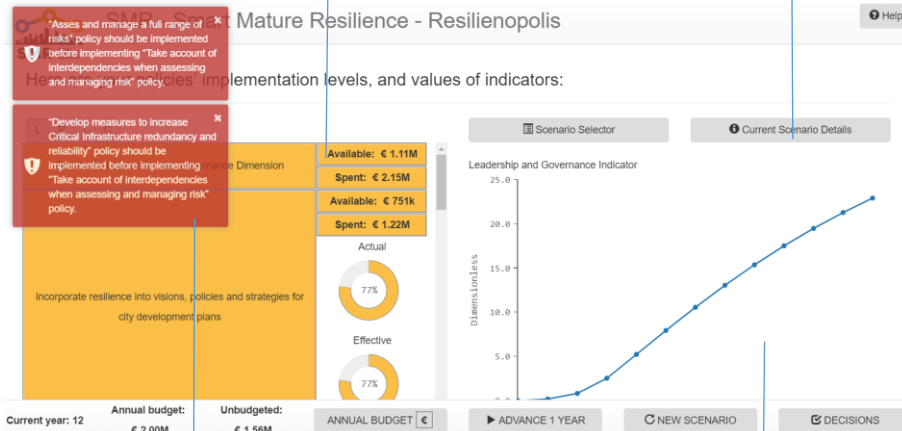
"Asses and manage a full range of risks" policy should be implemented before implementing "Take account of interdependencies when assessing and managing risk" policy.

"Develop measures to increase Critical Infrastructure redundancy and reliability" policy should be implemented before implementing "Take account of interdependencies when assessing and managing risk" policy.

SMR - Smart Mature Resilience - Resilienopolis

Help

Here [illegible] policies' implementation levels, and values of indicators:

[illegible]ance Dimension

Available: € 1.11M

Spent: € 2.15M

Available: € 751k

Spent: € 1.22M

Actual

77%

Effective

77%

Incorporate resilience into visions, policies and strategies for city development plans

Scenario Selector

Current Scenario Details

Leadership and Governance Indicator

25.0

20.0

15.0

10.0

5.0

Dimensionless

Current year: 12

Annual budget:

€ 2.00M

Unbudgeted:

€ 1.56M

ANNUAL BUDGET €

ADVANCE 1 YEAR

NEW SCENARIO

DECISIONS